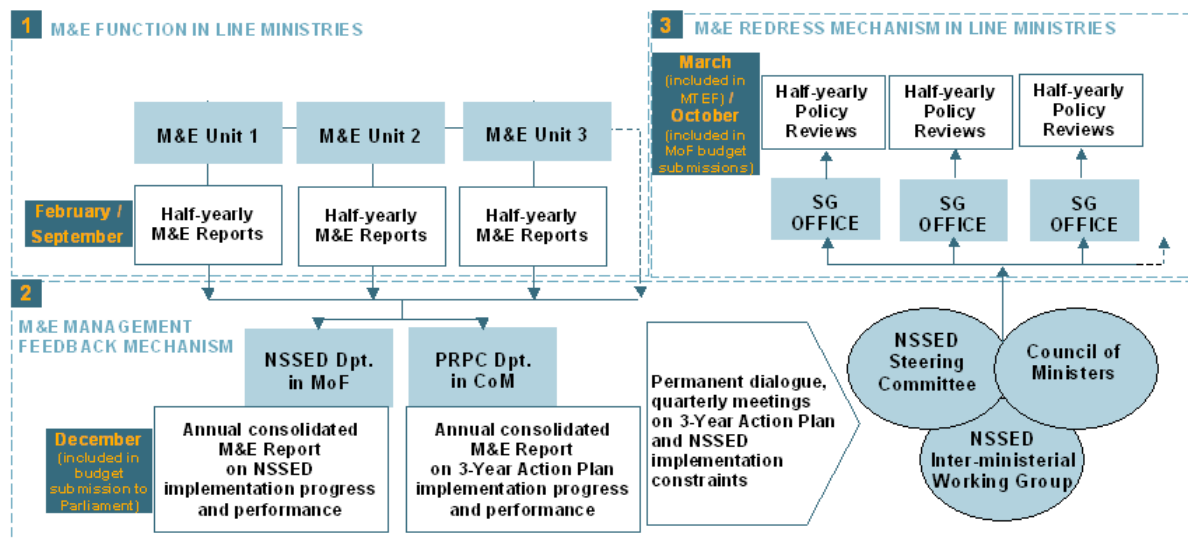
1 M&E FUNCTION IN LINE MINISTRIES

M&E Unit 1

M&E Unit 2

M&E Unit 3

February / September

Half-yearly M&E Reports

Half-yearly M&E Reports

Half-yearly M&E Reports

3 M&E REDRESS MECHANISM IN LINE MINISTRIES

March (included in MTEF) / October (included in MoF budget submissions)

Half-yearly Policy Reviews

Half-yearly Policy Reviews

Half-yearly Policy Reviews

SG OFFICE

SG OFFICE

SG OFFICE

2 M&E MANAGEMENT FEEDBACK MECHANISM

NSSED Dpt. in MoF

PRPC Dpt. in CoM

December (included in budget submission to Parliament)

Annual consolidated M&E Report on NSSED implementation progress and performance

Annual consolidated M&E Report on 3-Year Action Plan implementation progress and performance

Permanent dialogue, quarterly meetings on 3-Year Action Plan and NSSED implementation constraints

NSSED Steering Committee

Council of Ministers

NSSED Inter-ministerial Working Group